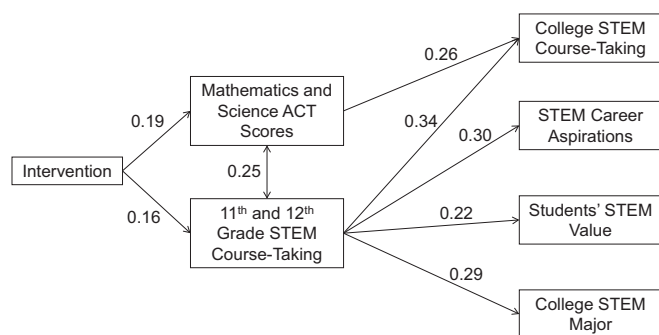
College STEM Course-Taking

0.26

Mathematics and Science ACT Scores

0.19

0.34

0.30

STEM Career Aspirations

Intervention

0.25

0.16

11$^{th}$ and 12$^{th}$ Grade STEM Course-Taking

0.22

Students' STEM Value

0.29

College STEM Major